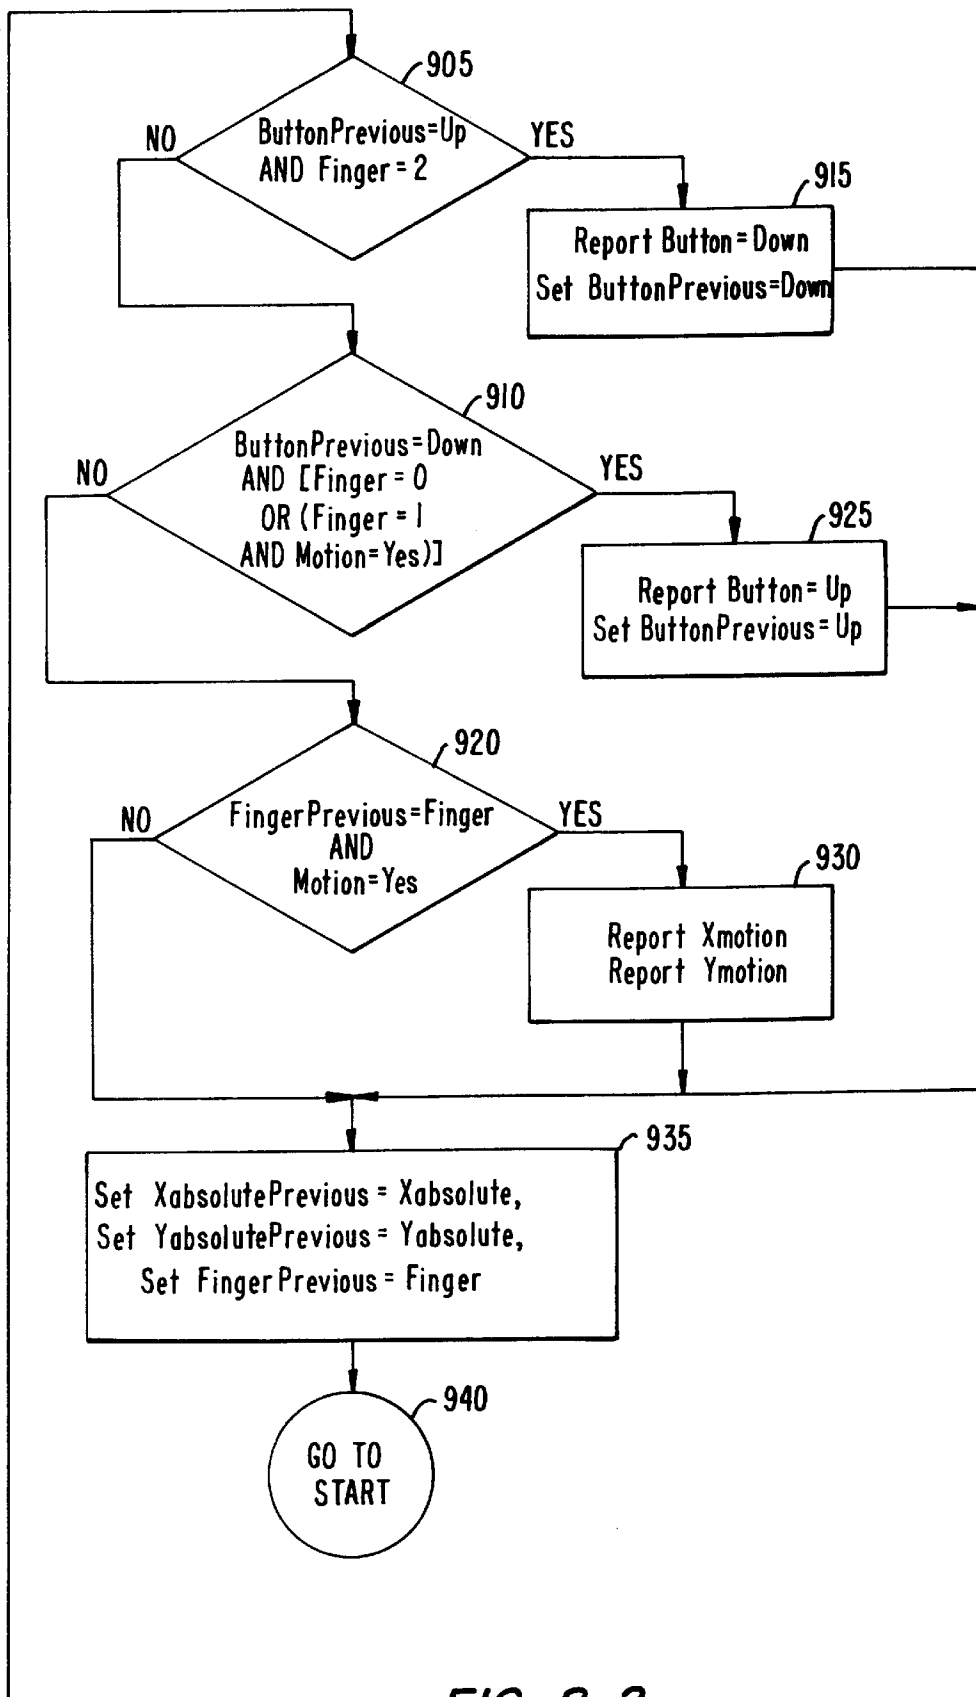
905

ButtonPrevious=Up AND Finger=2

NO

YES

915

Report Button=Down
Set ButtonPrevious=Down

910

ButtonPrevious=Down AND [Finger=0 OR (Finger=1 AND Motion=Yes)]

NO

YES

925

Report Button=Up
Set ButtonPrevious=Up

920

FingerPrevious=Finger AND Motion=Yes

NO

YES

930

Report Xmotion
Report Ymotion

935

Set XabsolutePrevious = Xabsolute,
Set YabsolutePrevious = Yabsolute,
Set FingerPrevious = Finger

940

GO TO START

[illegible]